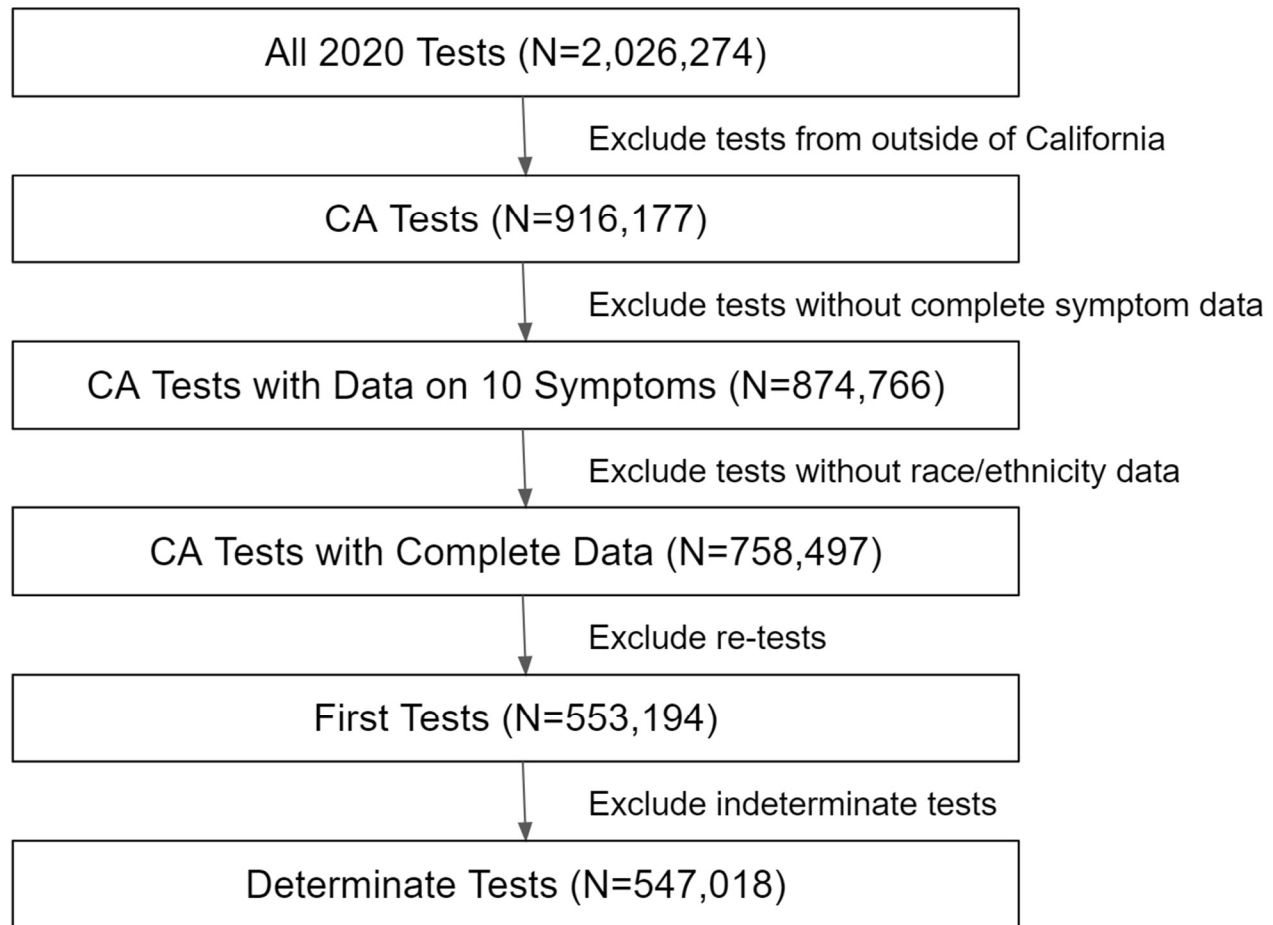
All 2020 Tests (N=2,026,274)

Exclude tests from outside of California

CA Tests (N=916,177)

Exclude tests without complete symptom data

CA Tests with Data on 10 Symptoms (N=874,766)

Exclude tests without race/ethnicity data

CA Tests with Complete Data (N=758,497)

Exclude re-tests

First Tests (N=553,194)

Exclude indeterminate tests

Determinate Tests (N=547,018)